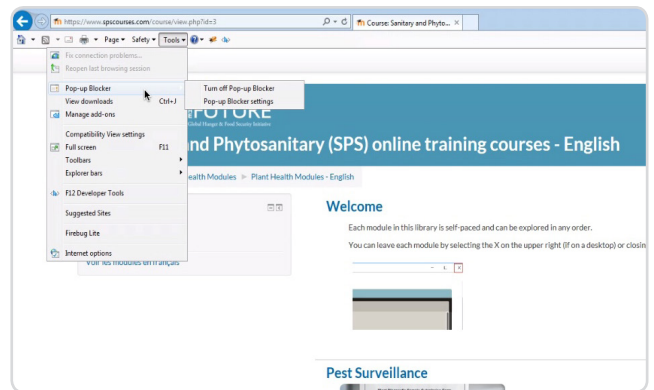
https://www.spscourses.com/course/view.php?id=3

Course: Sanitary and Phyto...

Page ▾ Safety ▾ Tools ▾

Fix connection problems...
Reopen last browsing session

Pop-up Blocker
View downloads Ctrl+J
Manage add-ons

Compatibility View settings
Full screen F11
Toolbars
Explorer bars

F12 Developer Tools

Suggested Sites

Firebug Lite

Internet options

Turn off Pop-up Blocker
Pop-up Blocker settings

FUTURE

and Phytosanitary (SPS) online training courses - English

Health Modules ▸ Plant Health Modules - English

Voir les modules en français

Welcome

Each module in this library is self-paced and can be explored in any order.

You can leave each module by selecting the X on the upper right (if on a desktop) or closin

Pest Surveillance